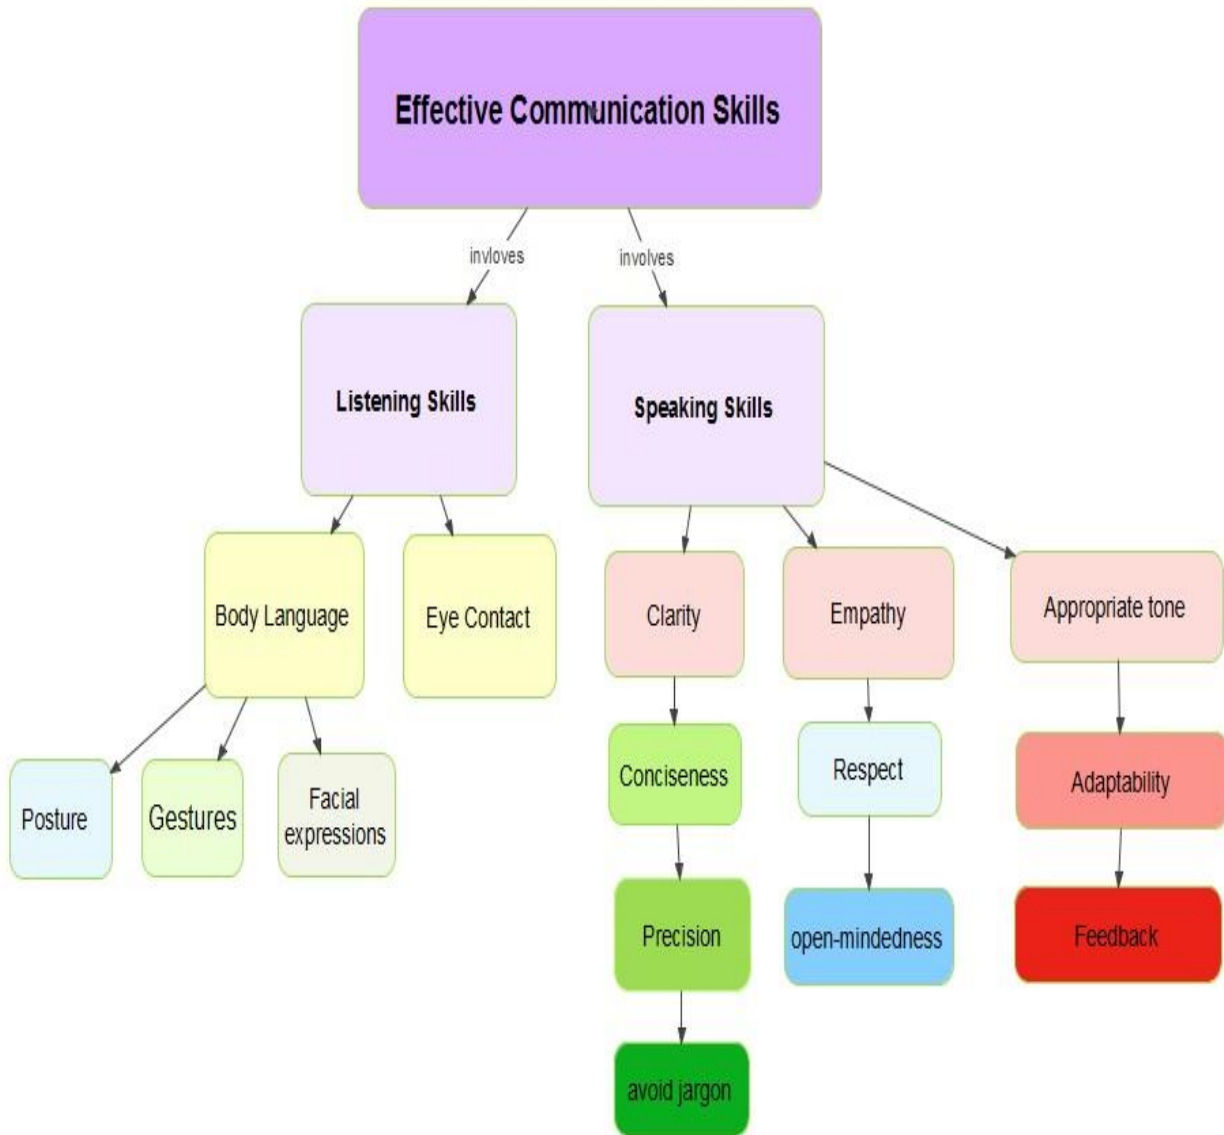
Effective Communication Skills

invloves

involves

Listening Skills

Speaking Skills

Body Language

Eye Contact

Clarity

Empathy

Appropriate tone

Posture

Gestures

Facial expressions

Conciseness

Respect

Adaptability

Precision

open-mindedness

Feedback

avoid jargon